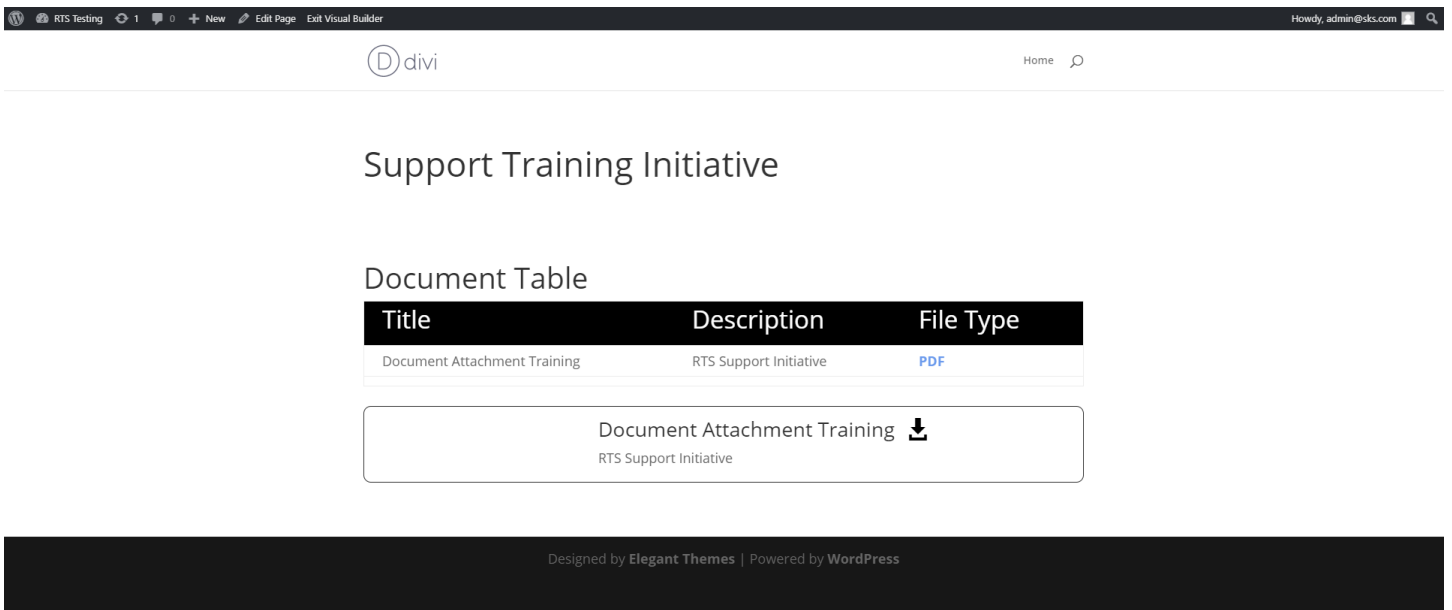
RTS Testing 1 0 + New Edit Page Exit Visual Builder
Howdy, admin@sks.com

D divi

Home

Support Training Initiative

Document Table

| Title | Description | File Type |
|---|---|---|
| Document Attachment Training | RTS Support Initiative | PDF |

Document Attachment Training
RTS Support Initiative

Designed by Elegant Themes | Powered by WordPress